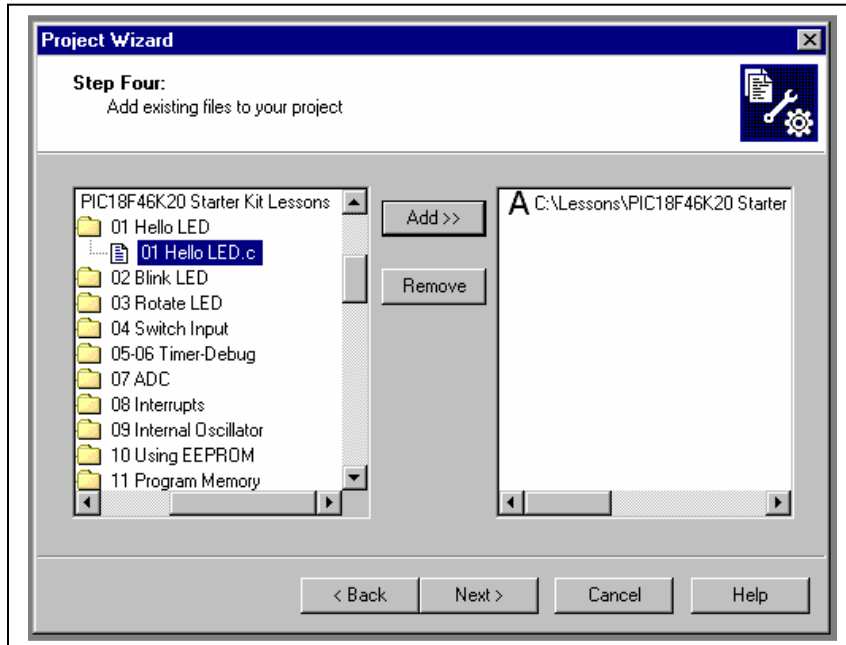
Project Wizard

Step Four:
Add existing files to your project

PIC18F46K20 Starter Kit Lessons
01 Hello LED
01 Hello LED.c
02 Blink LED
03 Rotate LED
04 Switch Input
05-06 Timer-Debug
07 ADC
08 Interrupts
09 Internal Oscillator
10 Using EEPROM
11 Program Memory

Add >>

Remove

A C:\Lessons\PIC18F46K20 Starter

< Back

Next >

Cancel

Help